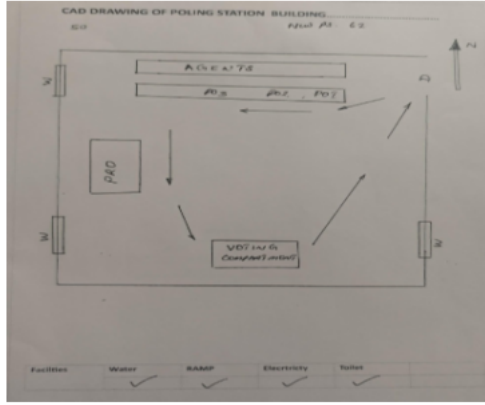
CAD DRAWING OF POLING STATION BUILDING

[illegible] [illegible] 62

N

AGENTS

PO3 PO2 PO1

D

W

PRO

W

VOTING COMPARTMENT

W

| Facilities | Water | RAMP | Electricity | Toilet |
|---|---|---|---|---|
| | ✓ | ✓ | ✓ | ✓ |